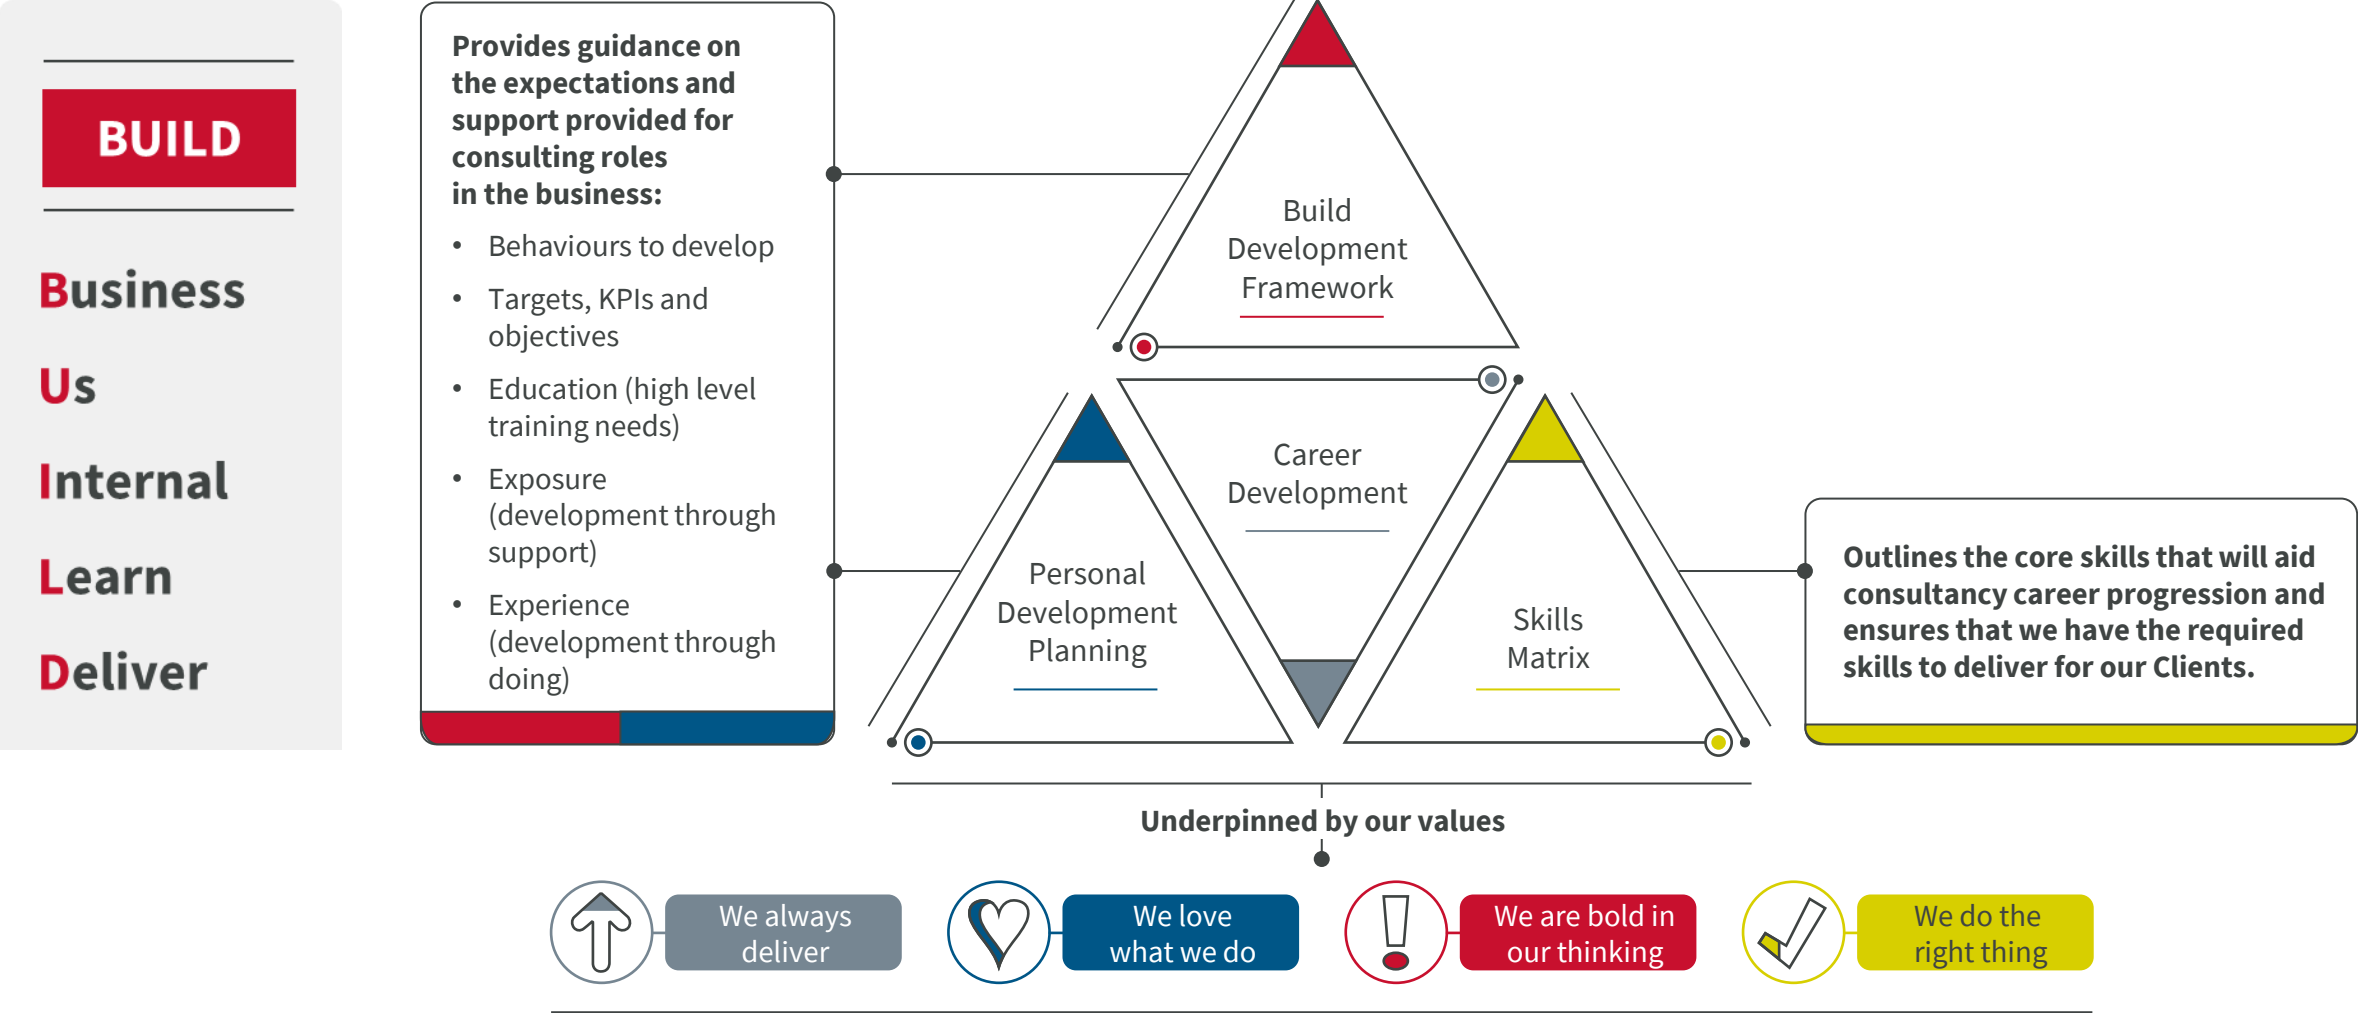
BUILD

Business

Us

Internal

Learn

Deliver

Provides guidance on the expectations and support provided for consulting roles in the business:

- Behaviours to develop
- Targets, KPIs and objectives
- Education (high level training needs)
- Exposure (development through support)
- Experience (development through doing)

Build Development Framework

Career Development

Personal Development Planning

Skills Matrix

Outlines the core skills that will aid consultancy career progression and ensures that we have the required skills to deliver for our Clients.

Underpinned by our values

We always deliver

We love what we do

We are bold in our thinking

We do the right thing